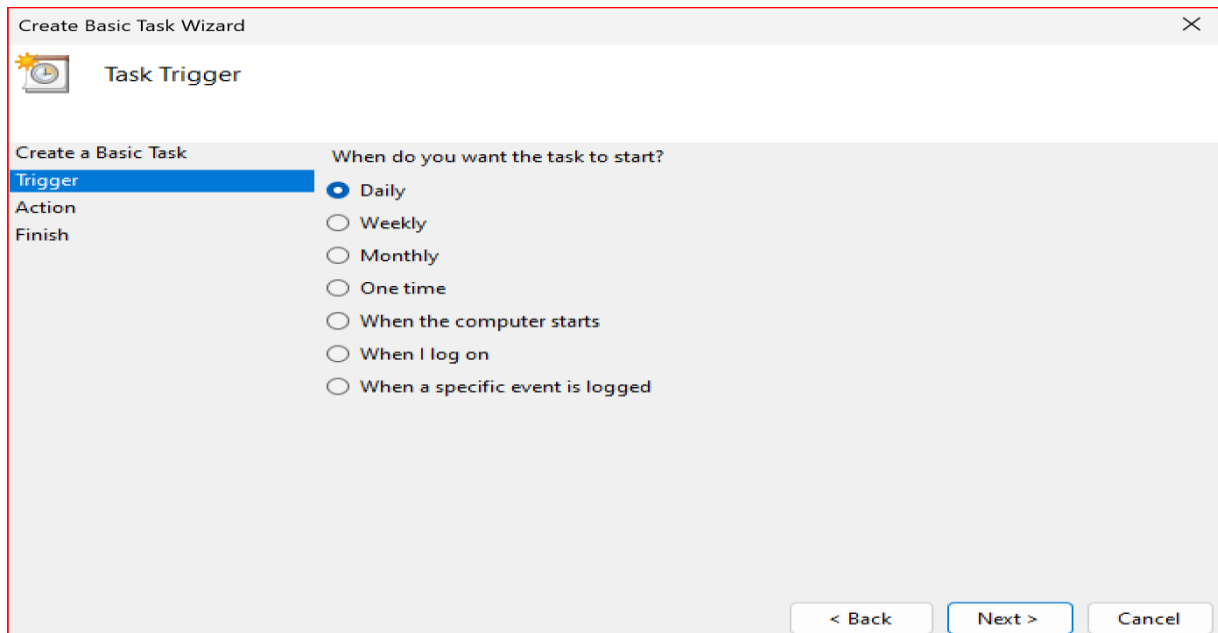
Create Basic Task Wizard

Task Trigger

Create a Basic Task
Trigger
Action
Finish

When do you want the task to start?

Daily
Weekly
Monthly
One time
When the computer starts
When I log on
When a specific event is logged

< Back
Next >
Cancel